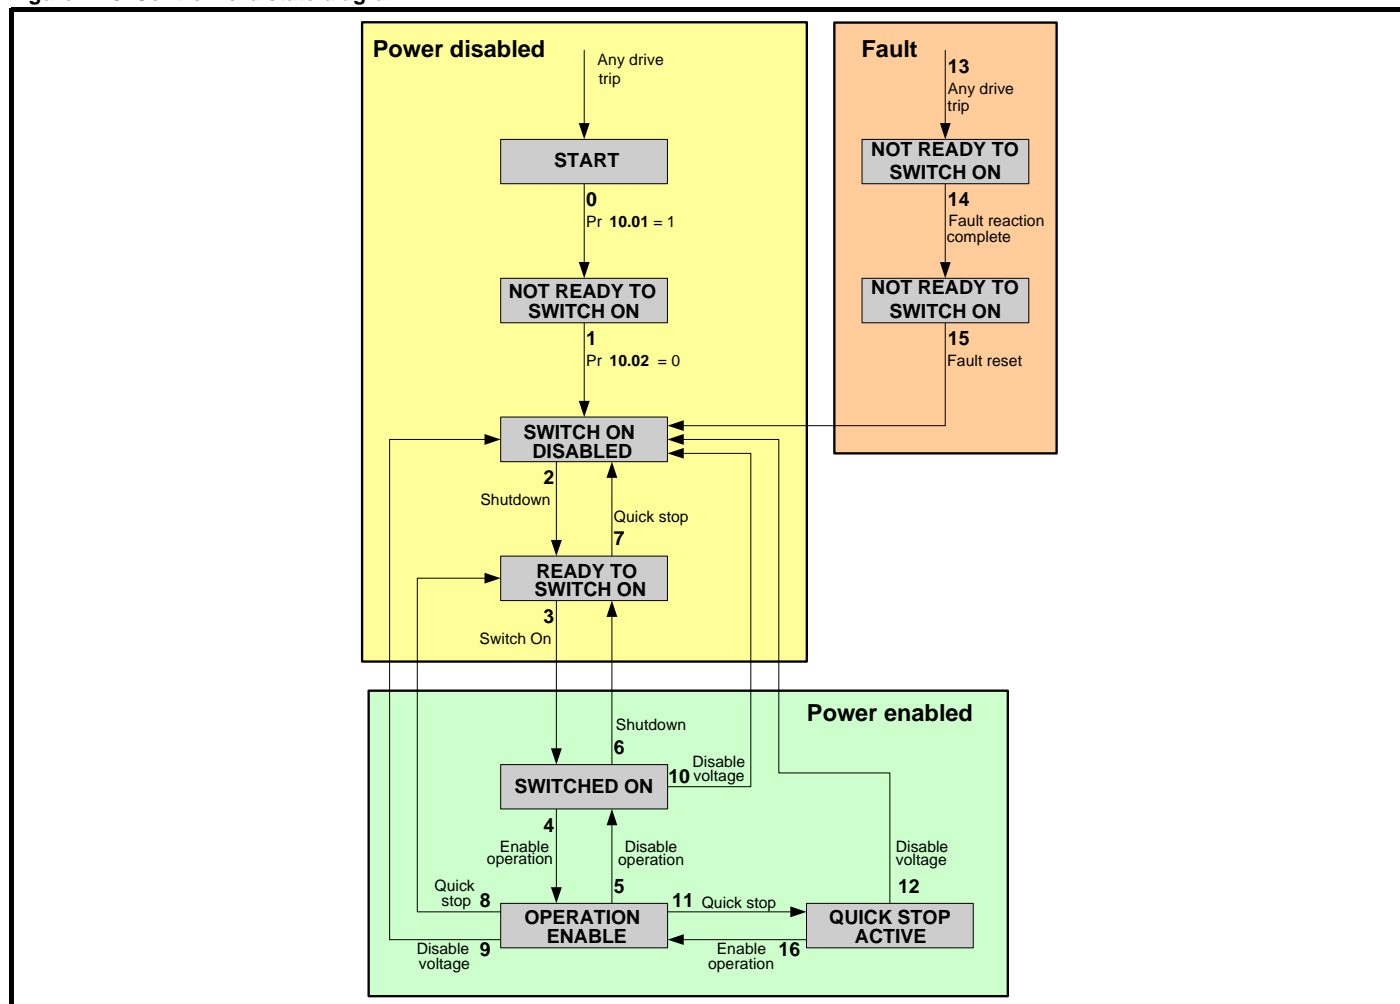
Power disabled

Any drive trip

START

0
Pr **10.01** = 1

NOT READY TO SWITCH ON

1
Pr **10.02** = 0

SWITCH ON DISABLED

2
Shutdown

Quick stop
7

READY TO SWITCH ON

3
Switch On

Fault

13
Any drive trip

NOT READY TO SWITCH ON

14
Fault reaction complete

NOT READY TO SWITCH ON

15
Fault reset

Power enabled

Shutdown
6

Disable voltage
10

SWITCHED ON

4
Enable operation

Disable operation
5

Disable voltage
12

Quick stop 8

OPERATION ENABLE

11 Quick stop

QUICK STOP ACTIVE

Disable voltage 9

Enable operation 16